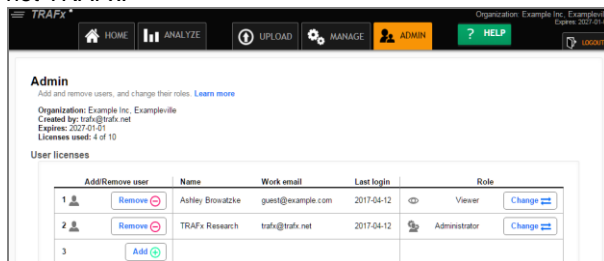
TRAFx

Organization: Example Inc. Exampleville
Expires: 2027-01-01

HOME ANALYZE UPLOAD MANAGE ADMIN HELP LOGOUT

Admin

Add and remove users, and change their roles. Learn more

Organization: Example Inc. Exampleville
Created by: trafx@trafx.net
Expires: 2027-01-01
Licenses used: 4 of 10

User licenses

| Add/Remove user | Name | Work email | Last login | Role |
|---|---|---|---|---|
| 1 Remove | Ashley Browatzke | guest@example.com | 2017-04-12 | Viewer Change |
| 2 Remove | TRAFx Research | trafx@trafx.net | 2017-04-12 | Administrator Change |
| 3 Add | | | | |